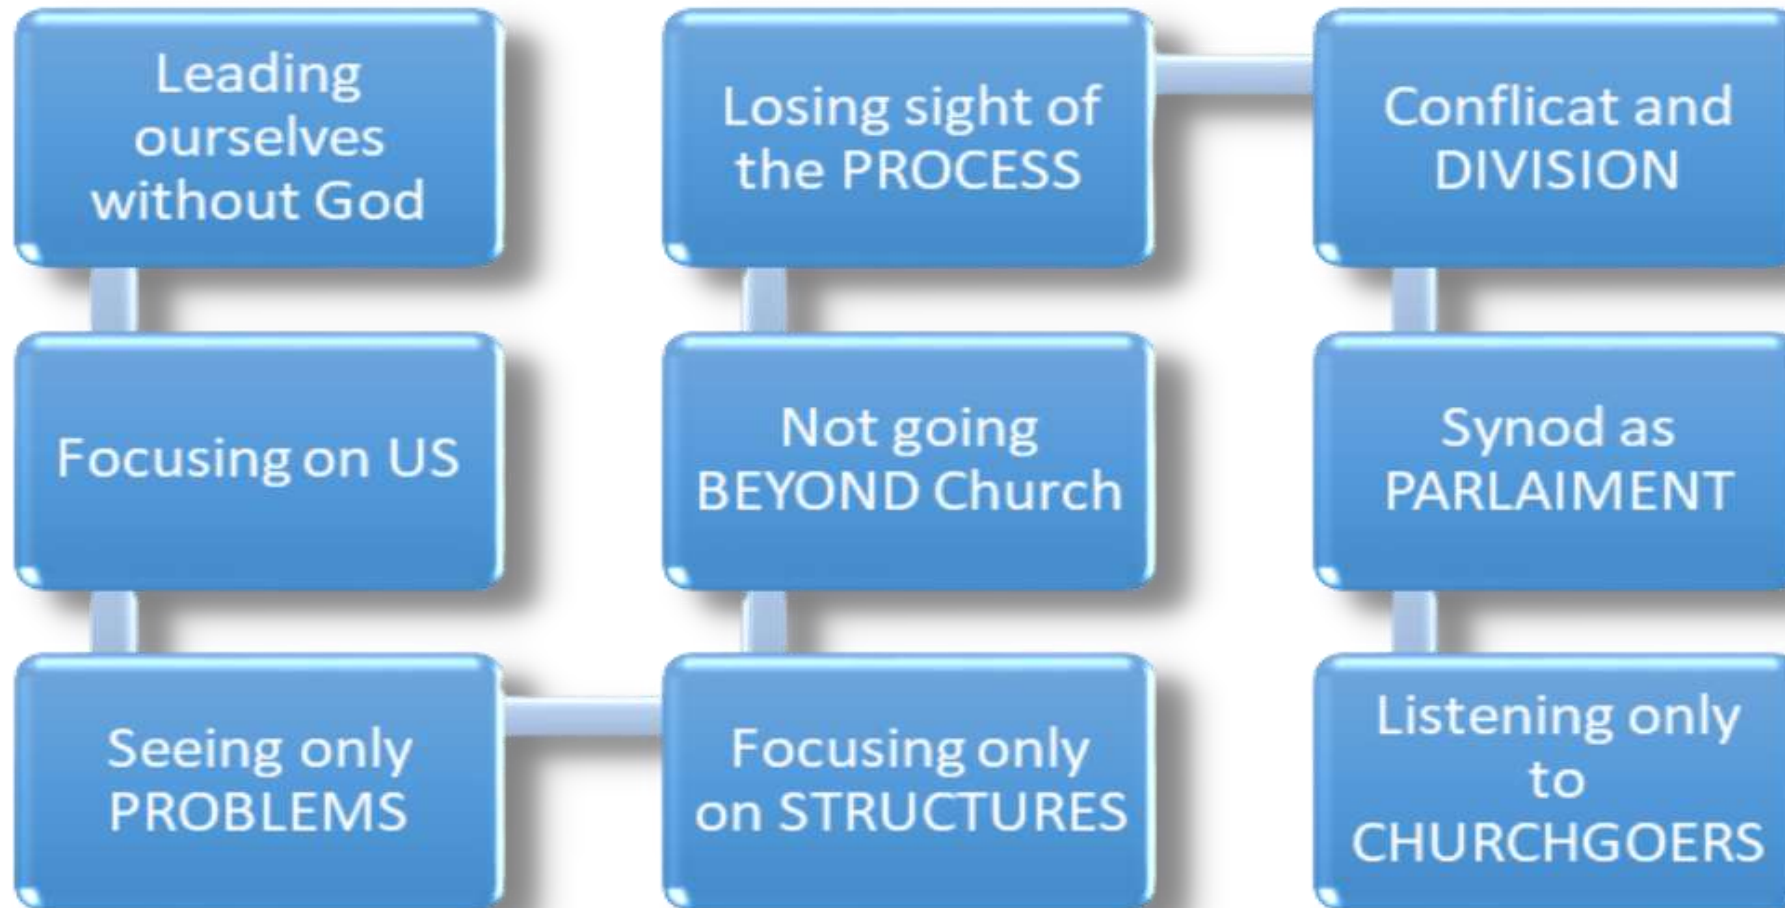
Leading ourselves without God

Focusing on US

Seeing only PROBLEMS

Focusing only on STRUCTURES

Not going BEYOND Church

Losing sight of the PROCESS

Conflicat and DIVISION

Synod as PARLAIMENT

Listening only to CHURCHGOERS